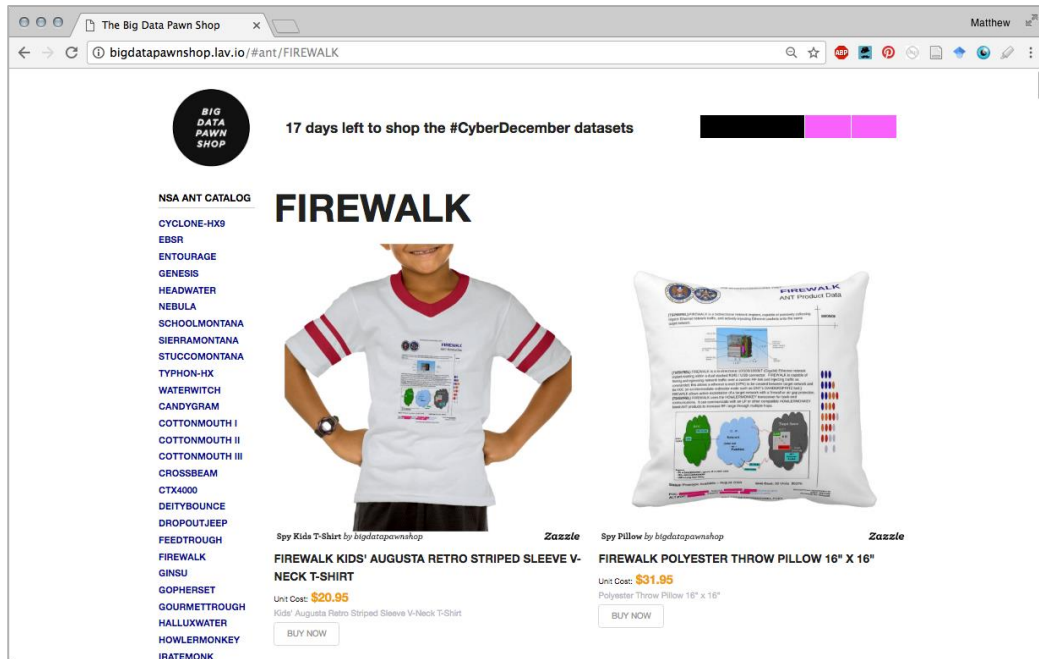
The Big Data Pawn Shop

Matthew

bigdatapawnshop.lav.io/#ant/FIREWALK

BIG DATA PAWN SHOP

17 days left to shop the #CyberDecember datasets

NSA ANT CATALOG

CYCLONE-HX9
EBSR
ENTOURAGE
GENESIS
HEADWATER
NEBULA
SCHOOLMONTANA
SIERRAMONTANA
STUCCOMONTANA
TYPHON-HX
WATERWITCH
CANDYGRAM
COTTONMOUTH I
COTTONMOUTH II
COTTONMOUTH III
CROSSBEAM
CTX4000
DEITYBOUNCE
DROPOUTJEEP
FEEDTROUGH
FIREWALK
GINSU
GOPHERSET
GOURMETTROUGH
HALLUXWATER
HOWLERMONKEY
IRATEMONK

FIREWALK

Spy Kids T-Shirt by bigdatapawnshop Zazzle

FIREWALK KIDS' AUGUSTA RETRO STRIPED SLEEVE V-NECK T-SHIRT

Unit Cost: $20.95

Kids' Augusta Retro Striped Sleeve V-Neck T-Shirt

BUY NOW

Spy Pillow by bigdatapawnshop Zazzle

FIREWALK POLYESTER THROW PILLOW 16" X 16"

Unit Cost: $31.95

Polyester Throw Pillow 16" x 16"

BUY NOW